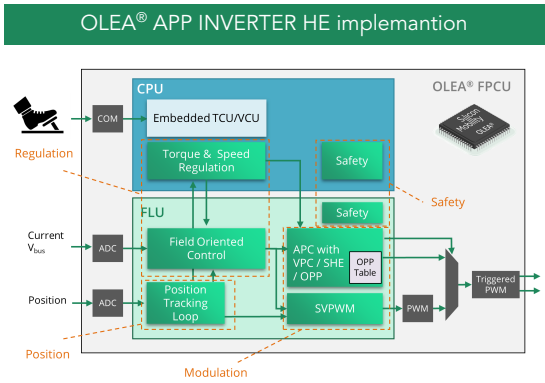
OLEA® APP INVERTER HE implemantion

CPU

OLEA® FPCU

Silicon Mobility OLEA®

COM

Embedded TCU/VCU

Regulation

Torque & Speed Regulation

Safety

Safety

FLU

Safety

Current $V_{bus}$

ADC

Field Oriented Control

APC with VPC / SHE / OPP

OPP Table

Triggered PWM

Position

ADC

Position Tracking Loop

SVPWM

PWM

Position

Modulation